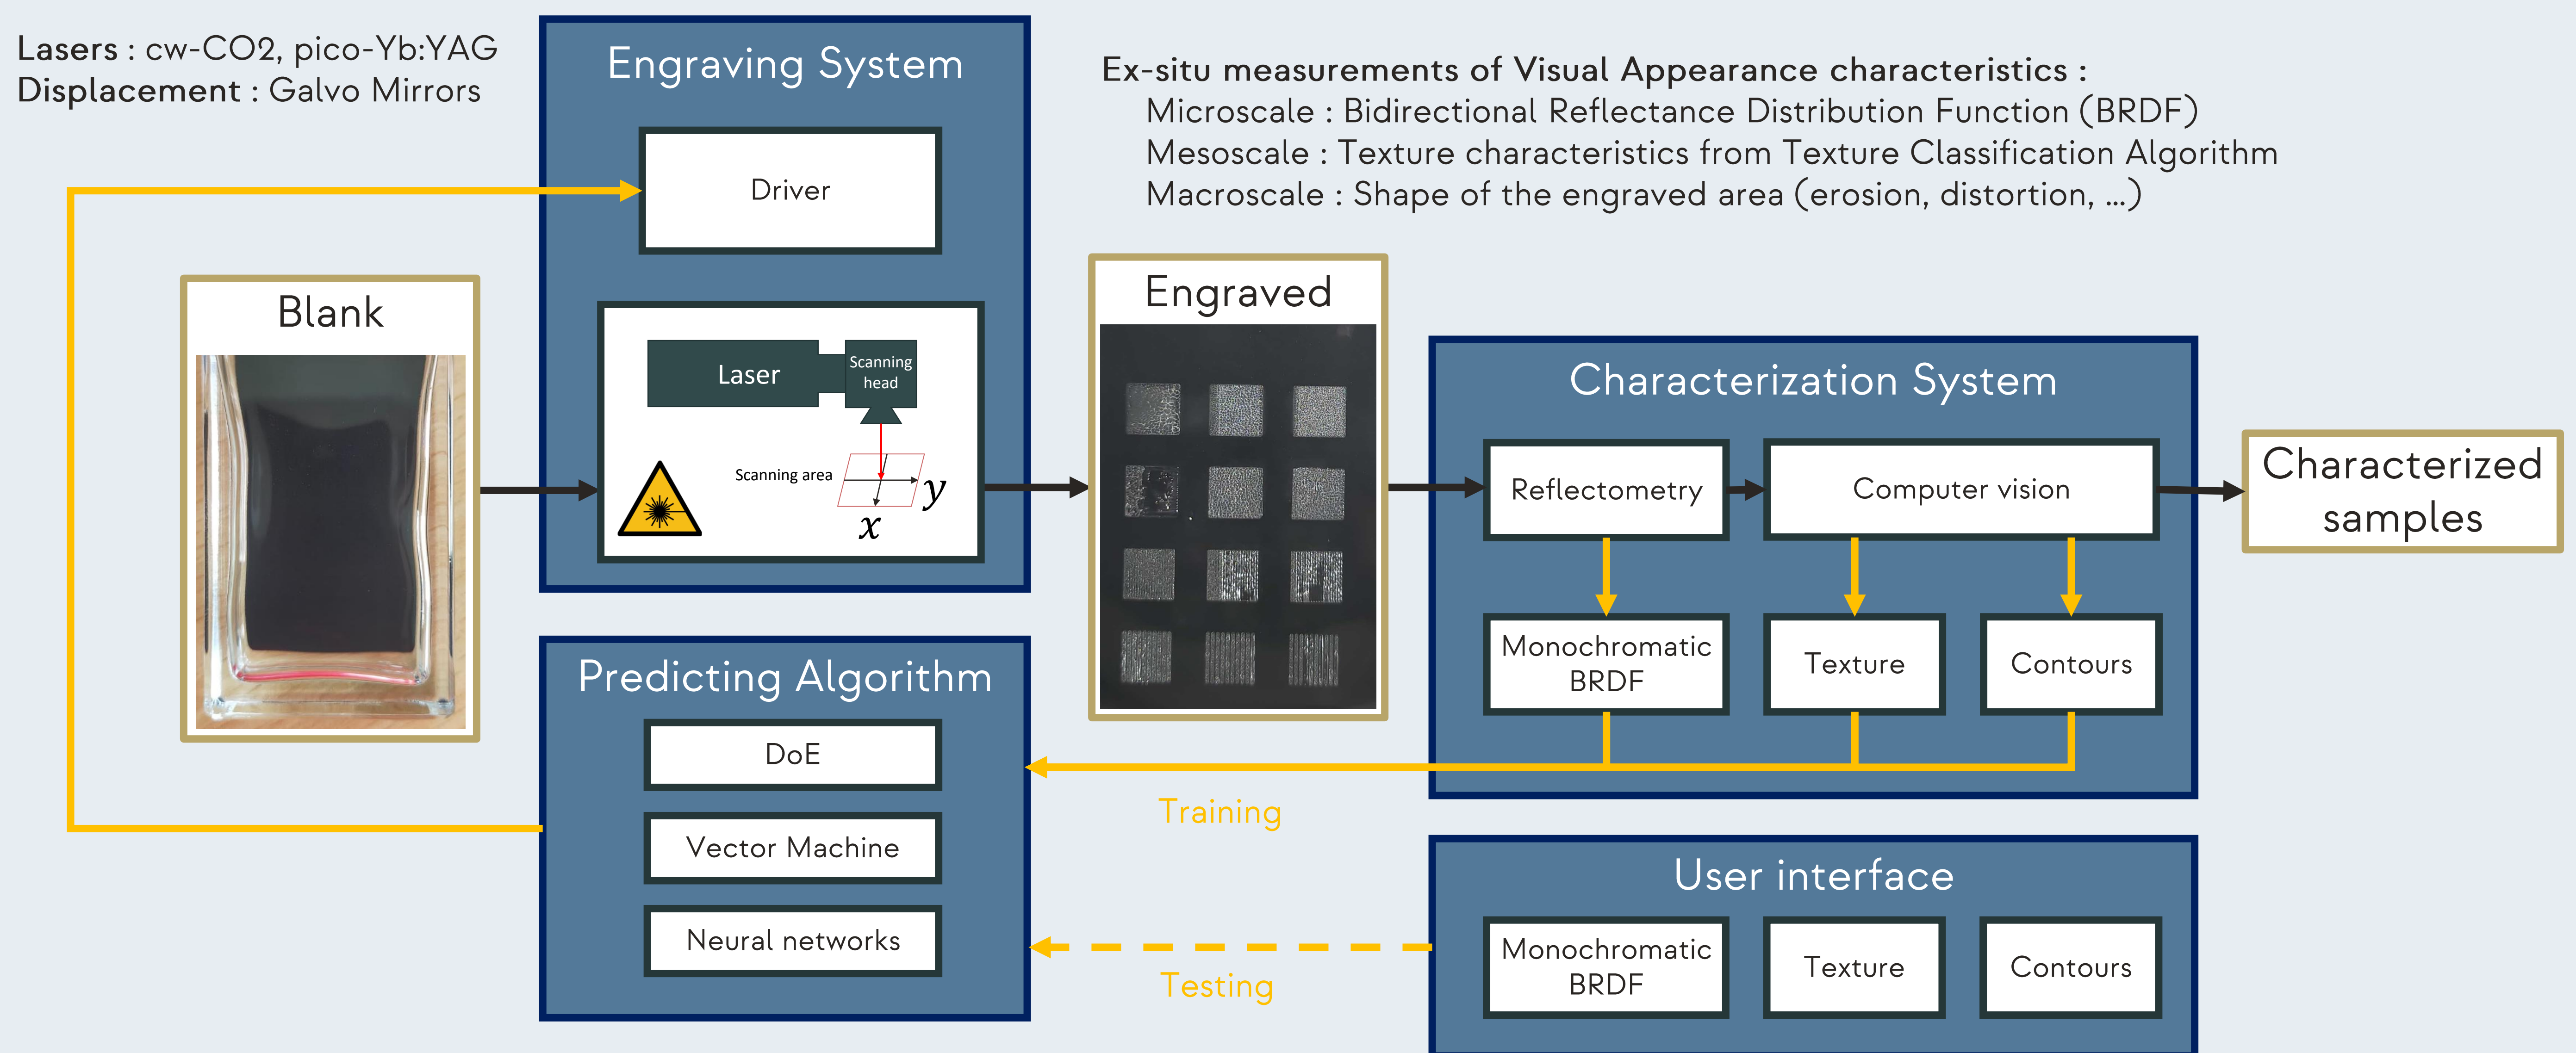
Lasers : cw-CO2, pico-Yb:YAG
Displacement : Galvo Mirrors

Engraving System

Driver

Laser

Scanning head

Scanning area

$y$

$x$

Ex-situ measurements of Visual Appearance characteristics :
Microscale : Bidirectional Reflectance Distribution Function (BRDF)
Mesoscale : Texture characteristics from Texture Classification Algorithm
Macroscale : Shape of the engraved area (erosion, distortion, ...)

Blank

Engraved

Characterization System

Reflectometry

Computer vision

Characterized samples

Monochromatic BRDF

Texture

Contours

Predicting Algorithm

DoE

Vector Machine

Neural networks

Training

User interface

Monochromatic BRDF

Texture

Contours

Testing